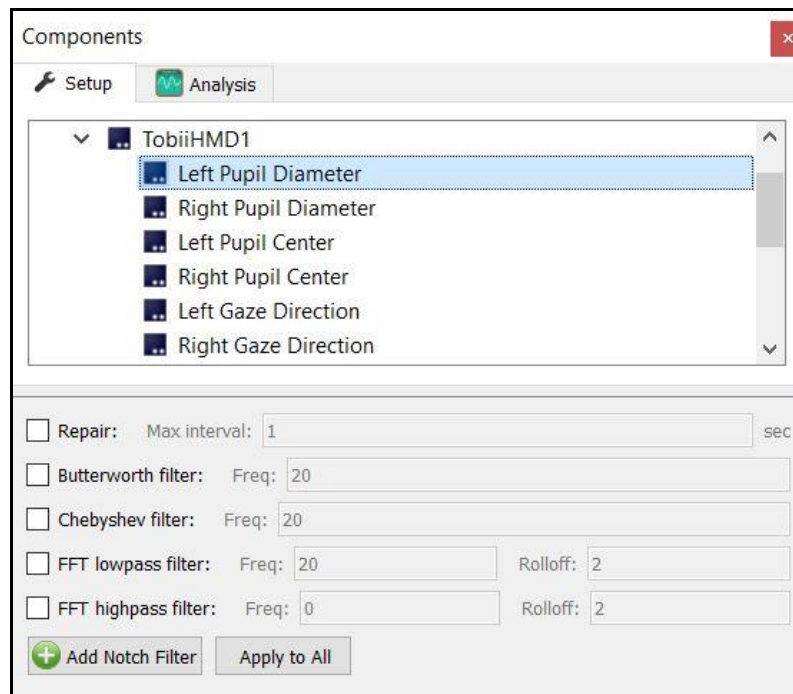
Components

Setup
Analysis

TobiiHMD1
Left Pupil Diameter
Right Pupil Diameter
Left Pupil Center
Right Pupil Center
Left Gaze Direction
Right Gaze Direction

Repair: Max interval: 1 sec

Butterworth filter: Freq: 20

Chebyshev filter: Freq: 20

FFT lowpass filter: Freq: 20 Rolloff: 2

FFT highpass filter: Freq: 0 Rolloff: 2

Add Notch Filter
Apply to All